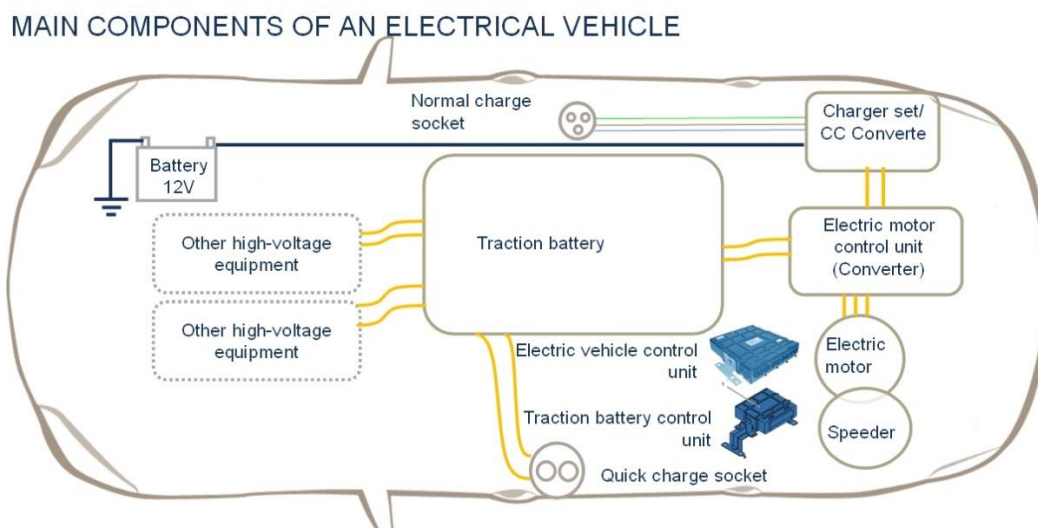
MAIN COMPONENTS OF AN ELECTRICAL VEHICLE

Normal charge socket

Charger set/ CC Converte

Battery 12V

Other high-voltage equipment

Traction battery

Electric motor control unit (Converter)

Other high-voltage equipment

Electric vehicle control unit

Electric motor

Traction battery control unit

Speeder

Quick charge socket